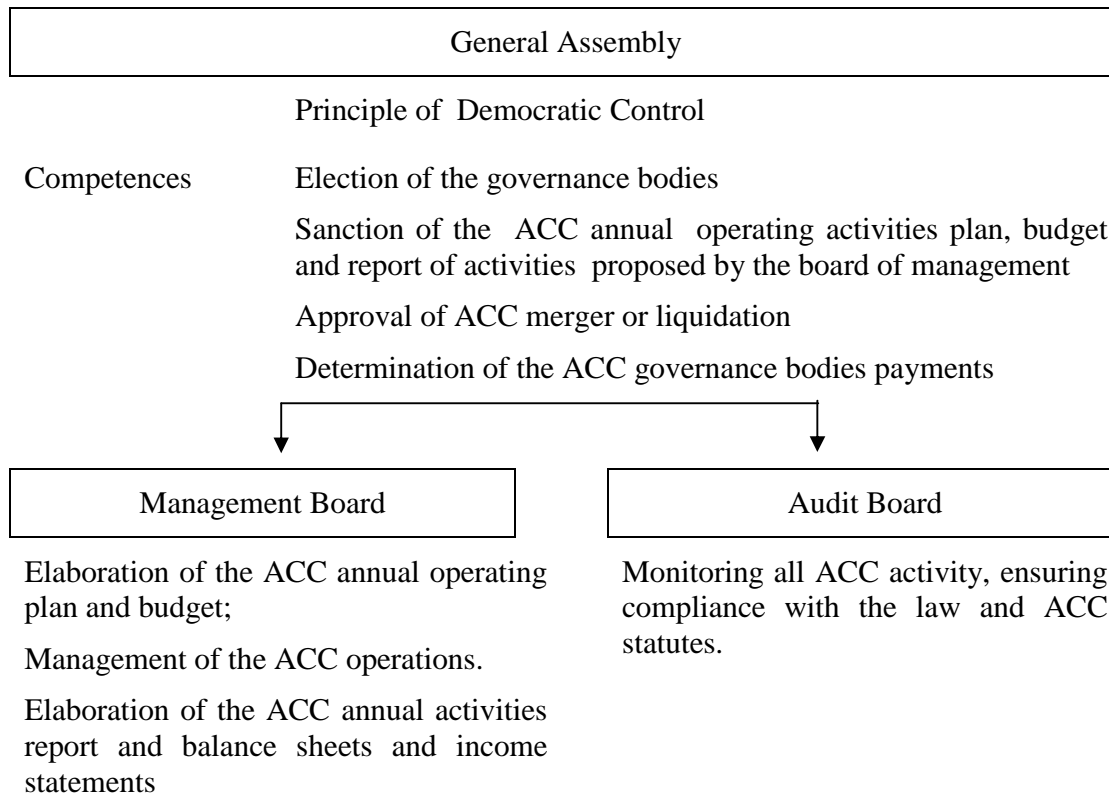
General Assembly

Principle of Democratic Control

Competences

Election of the governance bodies

Sanction of the ACC annual operating activities plan, budget and report of activities proposed by the board of management

Approval of ACC merger or liquidation

Determination of the ACC governance bodies payments

Management Board

Elaboration of the ACC annual operating plan and budget;

Management of the ACC operations.

Elaboration of the ACC annual activities report and balance sheets and income statements

Audit Board

Monitoring all ACC activity, ensuring compliance with the law and ACC statutes.